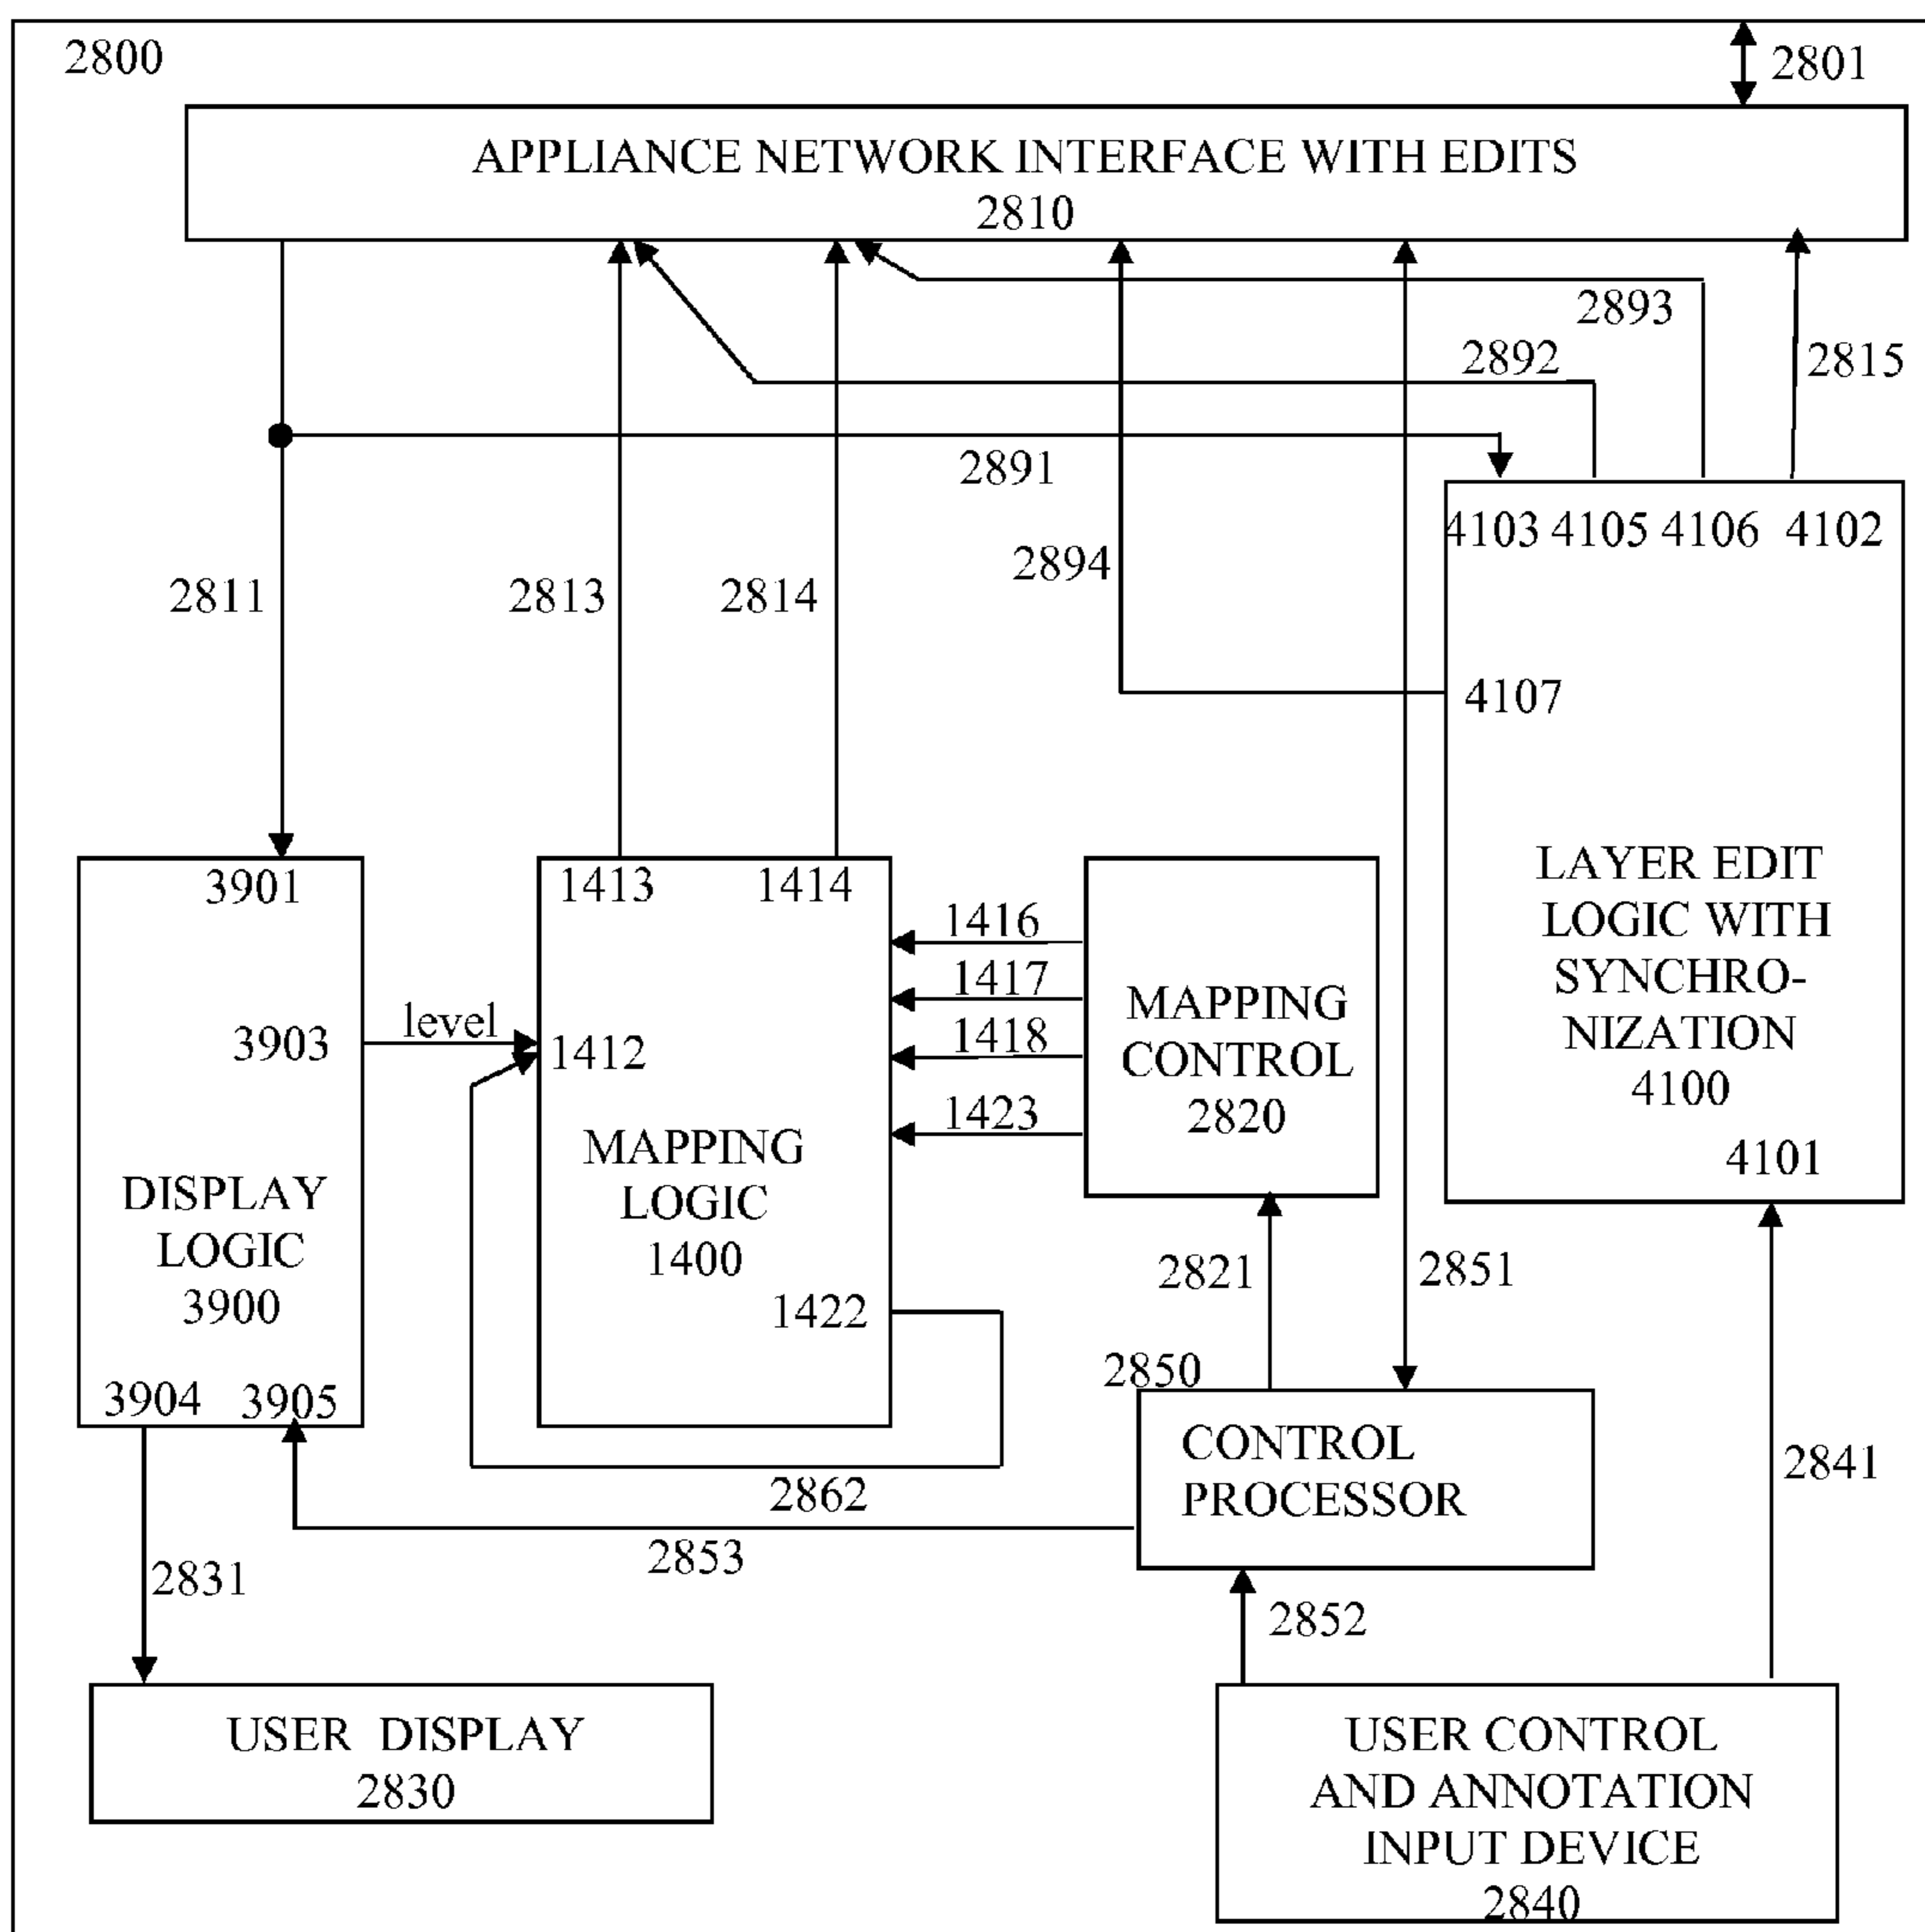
2800

2801

APPLIANCE NETWORK INTERFACE WITH EDITS
2810

2893

2892

2815

2891

4103 4105 4106 4102

2894

2811

2813

2814

4107

LAYER EDIT LOGIC WITH SYNCHRONIZATION
4100

4101

3901

1413

1414

1416

1417

1418

1423

3903

level

1412

MAPPING CONTROL
2820

MAPPING LOGIC
1400

DISPLAY LOGIC
3900

1422

2821

2851

2850

3904

3905

CONTROL PROCESSOR

2862

2841

2853

2831

2852

USER DISPLAY
2830

USER CONTROL AND ANNOTATION INPUT DEVICE
2840